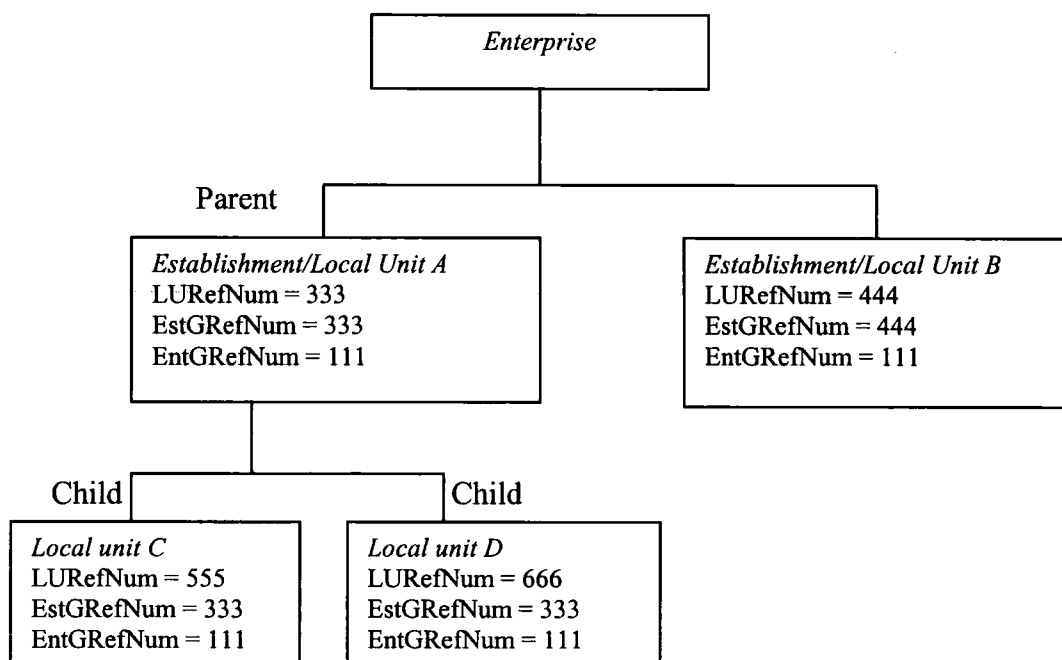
Enterprise

Parent

Establishment/Local Unit A
LURefNum = 333
EstGRefNum = 333
EntGRefNum = 111

Establishment/Local Unit B
LURefNum = 444
EstGRefNum = 444
EntGRefNum = 111

Child

Child

Local unit C
LURefNum = 555
EstGRefNum = 333
EntGRefNum = 111

Local unit D
LURefNum = 666
EstGRefNum = 333
EntGRefNum = 111